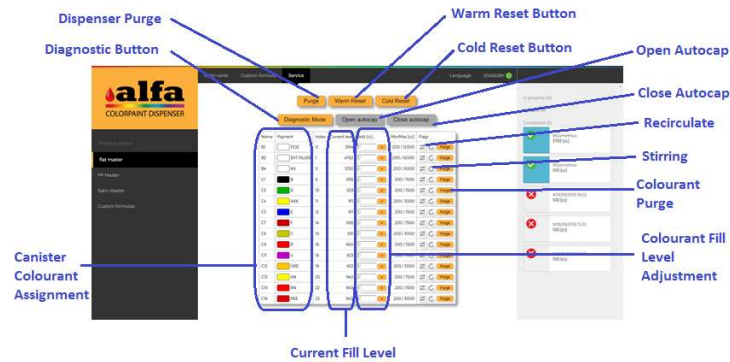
Dispenser Purge

Warm Reset Button

Diagnostic Button

Cold Reset Button

Open Autocap

Close Autocap

Recirculate

Stirring

Colourant Purge

Colourant Fill Level Adjustment

Canister Colourant Assignment

Current Fill Level

alfa
COLORPAINT DISPENSER

Custom formulas

Service

Language

STANDBY

Purge

Warm Reset

Cold Reset

Diagnostic Mode

Open autocap

Close autocap

Rat master

PP Master

Satin Master

Custom formulas

Name

Pigment

Index

Current level

Add [cc]

Min/Max [cc]

Flags

B1

TIO2

B2

EXT FILLER

Bn

C1

C3

C5

C7

C9

C11

C13

C15

C16

Purge

200 / 12000

200 / 5000

200 / 7500

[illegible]